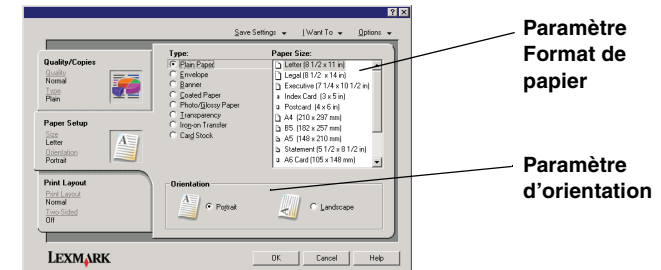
? X

Save Settings | I Want To | Options

Quality/Copies
Quality
Normal
Type
Plain

Paper Setup
Size
Letter
Orientation
Portrait

Print Layout
Print Layout
Normal
Two-Sided
Off

Type:
Plain Paper
Envelope
Banner
Coated Paper
Photo/Glossy Paper
Transparency
Iron-on Transfer
Card Stock

Paper Size:
Letter (8 1/2 x 11 in)
Legal (8 1/2 x 14 in)
Executive (7 1/4 x 10 1/2 in)
Index Card (3 x 5 in)
Postcard (4 x 6 in)
A4 (210 x 297 mm)
B5 (182 x 257 mm)
A5 (148 x 210 mm)
Statement (5 1/2 x 8 1/2 in)
A6 Card (105 x 148 mm)

Orientation
Portrait
Landscape

LEXMARK

OK Cancel Help

Paramètre Format de papier

Paramètre d'orientation